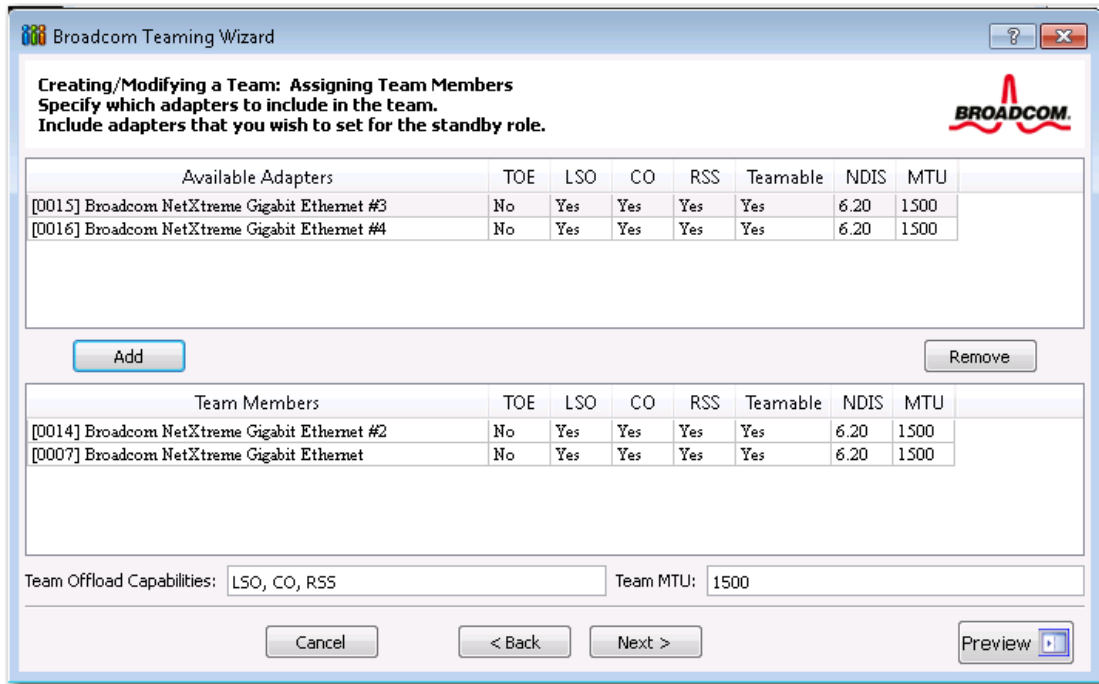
Broadcom Teaming Wizard

?

Creating/Modifying a Team: Assigning Team Members
Specify which adapters to include in the team.
Include adapters that you wish to set for the standby role.

BROADCOM.

| Available Adapters | TOE | LSO | CO | RSS | Teamable | NDIS | MTU |
|---|---|---|---|---|---|---|---|
| [0015] Broadcom NetXtreme Gigabit Ethernet #3 | No | Yes | Yes | Yes | Yes | 6.20 | 1500 |
| [0016] Broadcom NetXtreme Gigabit Ethernet #4 | No | Yes | Yes | Yes | Yes | 6.20 | 1500 |

Add

Remove

| Team Members | TOE | LSO | CO | RSS | Teamable | NDIS | MTU |
|---|---|---|---|---|---|---|---|
| [0014] Broadcom NetXtreme Gigabit Ethernet #2 | No | Yes | Yes | Yes | Yes | 6.20 | 1500 |
| [0007] Broadcom NetXtreme Gigabit Ethernet | No | Yes | Yes | Yes | Yes | 6.20 | 1500 |

Team Offload Capabilities: LSO, CO, RSS

Team MTU: 1500

Cancel

< Back

Next >

Preview